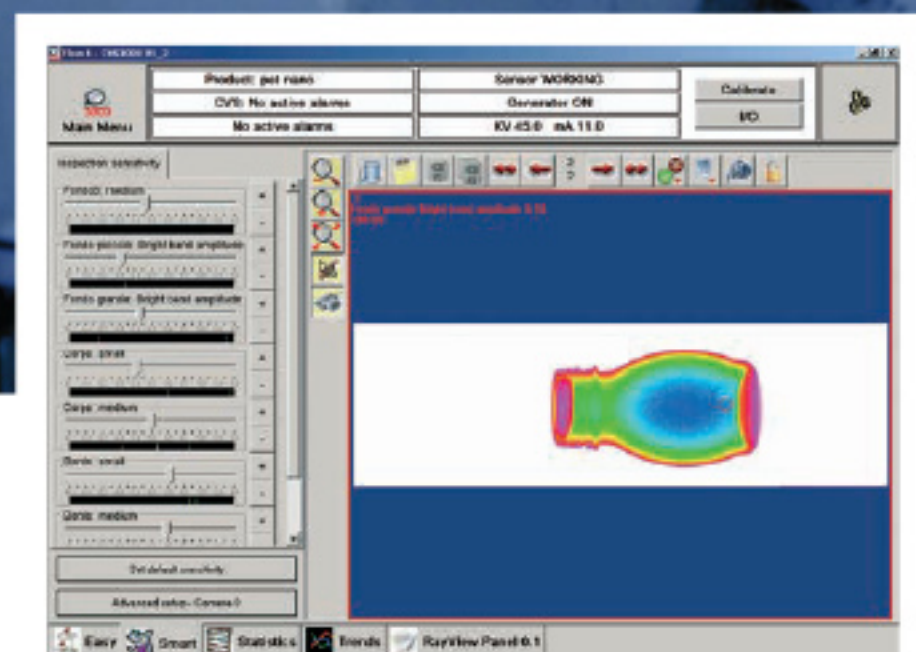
Main Menu

Product: pet nano
CVD: No active alarms
No active alarms

Sensor WORKING
Generator ON
KV 45.0 mA 11.0

Calibrate
I/O

Inspection sensitivity

Fondo: medium
Fondo piccolo: Bright band amplitude
Fondo grande: Bright band amplitude
Corpo: small
Corpo: medium
Bordo: small
Bordo: medium

Set default sensitivity
Advanced setup - Camera 0

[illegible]

Easy Smart Statistics Trends RayView Panel 0.1